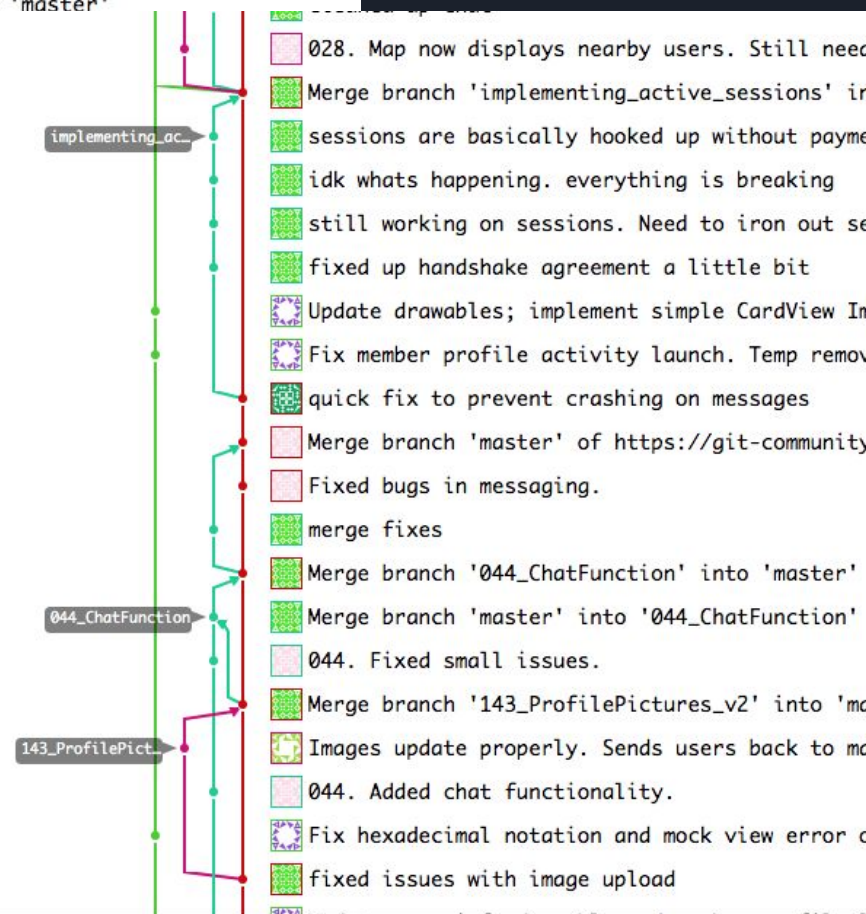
'master'

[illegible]

028. Map now displays nearby users. Still need

Merge branch 'implementing_active_sessions' in

implementing_ac...

sessions are basically hooked up without payme

idk whats happening. everything is breaking

still working on sessions. Need to iron out se

fixed up handshake agreement a little bit

Update drawables; implement simple CardView In

Fix member profile activity launch. Temp remov

quick fix to prevent crashing on messages

Merge branch 'master' of https://git-community

Fixed bugs in messaging.

merge fixes

Merge branch '044_ChatFunction' into 'master'

044_ChatFunction

Merge branch 'master' into '044_ChatFunction'

044. Fixed small issues.

Merge branch '143_ProfilePictures_v2' into 'ma

143_ProfilePict...

Images update properly. Sends users back to ma

044. Added chat functionality.

Fix hexadecimal notation and mock view error c

fixed issues with image upload